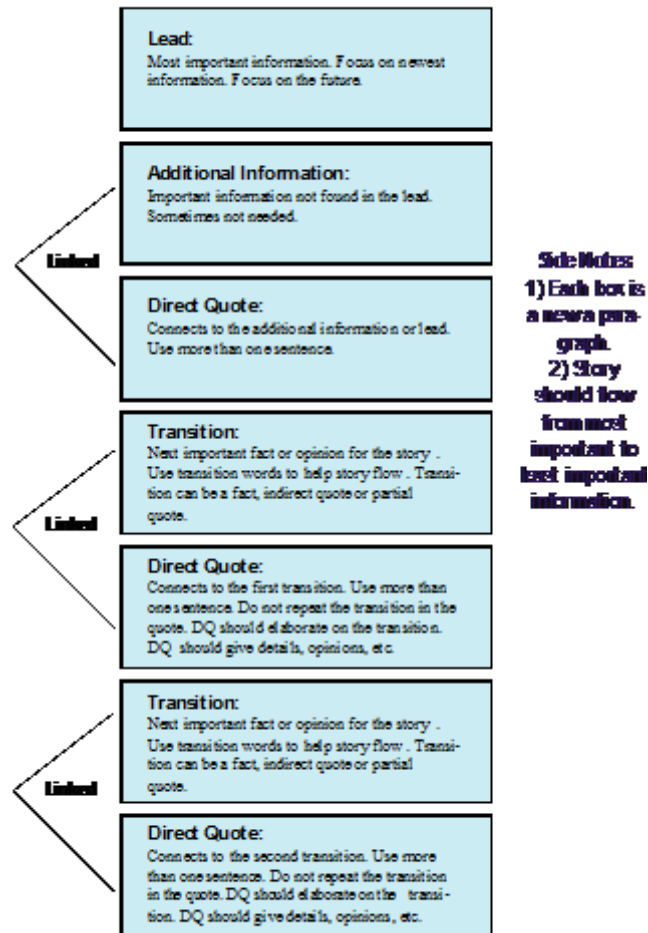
Lead:
Most important information. Focus on newest information. Focus on the future.

Additional Information:
Important information not found in the lead. Sometimes not needed.

Linked

Direct Quote:
Connects to the additional information or lead. Use more than one sentence.

Transition:
Next important fact or opinion for the story . Use transition words to help story flow . Transition can be a fact, indirect quote or partial quote.

Linked

Direct Quote:
Connects to the first transition. Use more than one sentence. Do not repeat the transition in the quote. DQ should elaborate on the transition. DQ should give details, opinions, etc.

Transition:
Next important fact or opinion for the story . Use transition words to help story flow . Transition can be a fact, indirect quote or partial quote.

Linked

Direct Quote:
Connects to the second transition. Use more than one sentence. Do not repeat the transition in the quote. DQ should elaborate on the transition. DQ should give details, opinions, etc.

Side Notes:
1) Each box is a news paragraph.
2) Story should flow from most important to least important information.